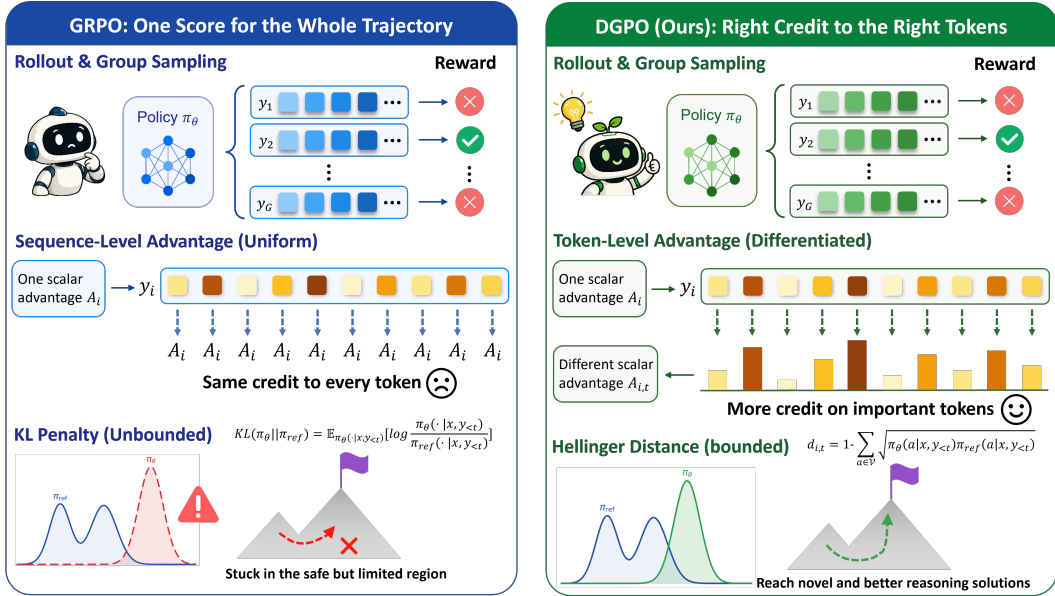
GRPO: One Score for the Whole Trajectory

Rollout & Group Sampling

Reward

Policy $\pi_\theta$

$y_1$ …

$y_2$ …

$y_G$ …

Sequence-Level Advantage (Uniform)

One scalar advantage $A_i$

$y_i$

$A_i$ $A_i$ $A_i$ $A_i$ $A_i$ $A_i$ $A_i$ $A_i$ $A_i$ $A_i$

Same credit to every token

KL Penalty (Unbounded)

$KL(\pi_\theta||\pi_{ref}) = \mathbb{E}_{\pi_\theta(\cdot|x,y_{<t})}[log\frac{\pi_\theta(\cdot|x,y_{<t})}{\pi_{ref}(\cdot|x,y_{<t})}]$

$\pi_{ref}$

$\pi_\theta$

Stuck in the safe but limited region

DGPO (Ours): Right Credit to the Right Tokens

Rollout & Group Sampling

Reward

Policy $\pi_\theta$

$y_1$ …

$y_2$ …

$y_G$ …

Token-Level Advantage (Differentiated)

One scalar advantage $A_i$

$y_i$

Different scalar advantage $A_{i,t}$

More credit on important tokens

Hellinger Distance (bounded)

$d_{i,t} = 1 - \sum_{a\in\mathcal{V}}\sqrt{\pi_\theta(a|x,y_{<t})\pi_{ref}(a|x,y_{<t})}$

$\pi_{ref}$

$\pi_\theta$

Reach novel and better reasoning solutions